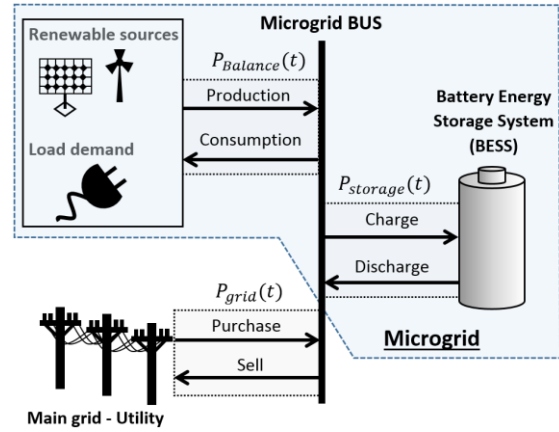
Microgrid BUS

Renewable sources

$P_{Balance}(t)$

Production

Consumption

Load demand

Battery Energy Storage System (BESS)

$P_{storage}(t)$

Charge

Discharge

$P_{grid}(t)$

Purchase

Sell

Microgrid

Main grid - Utility